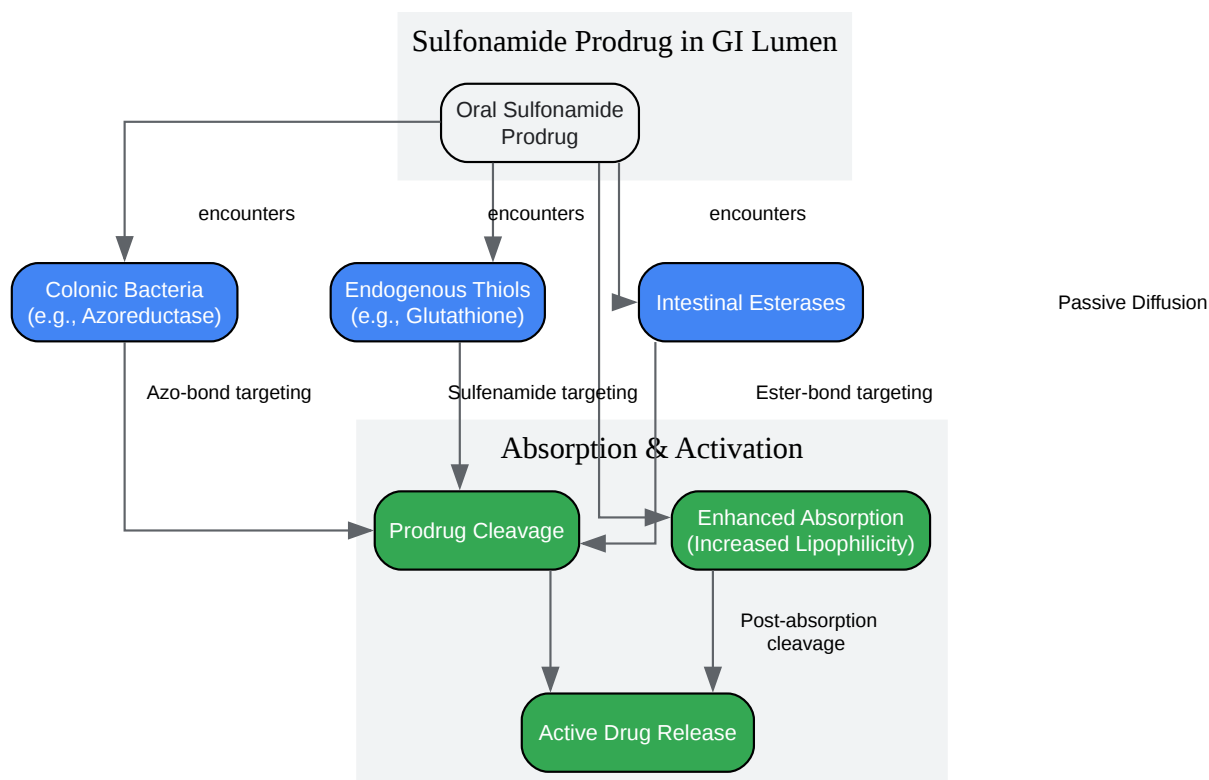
Sulfonamide Prodrug in GI Lumen

Oral Sulfonamide Prodrug

encounters

encounters

encounters

Colonic Bacteria (e.g., Azoreductase)

Endogenous Thiols (e.g., Glutathione)

Intestinal Esterases

Passive Diffusion

Azo-bond targeting

Sulfenamide targeting

Ester-bond targeting

Absorption & Activation

Prodrug Cleavage

Enhanced Absorption (Increased Lipophilicity)

Post-absorption cleavage

Active Drug Release